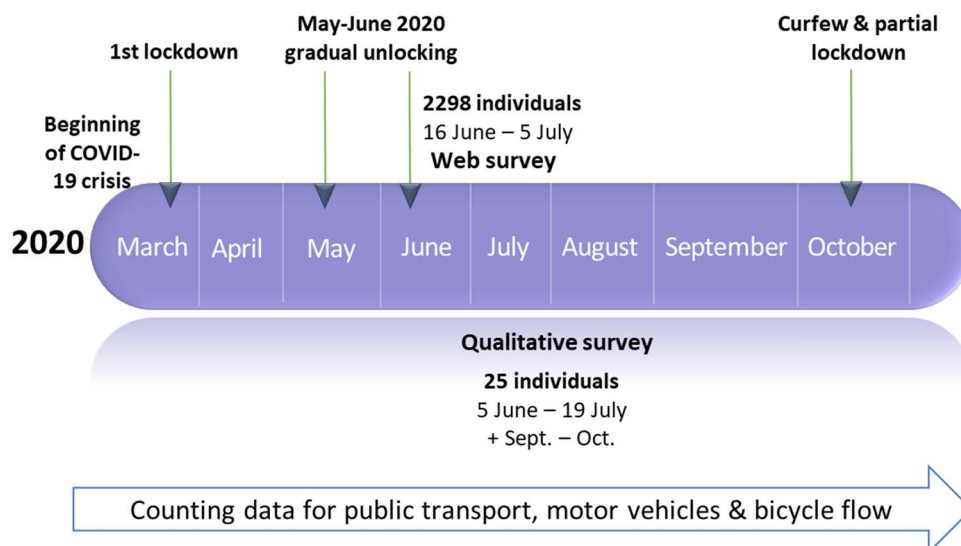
May-June 2020 gradual unlocking

1st lockdown

Curfew & partial lockdown

Beginning of COVID-19 crisis

2298 individuals
16 June – 5 July
Web survey

2020

March April May June July August September October

Qualitative survey

25 individuals
5 June – 19 July
+ Sept. – Oct.

Counting data for public transport, motor vehicles & bicycle flow